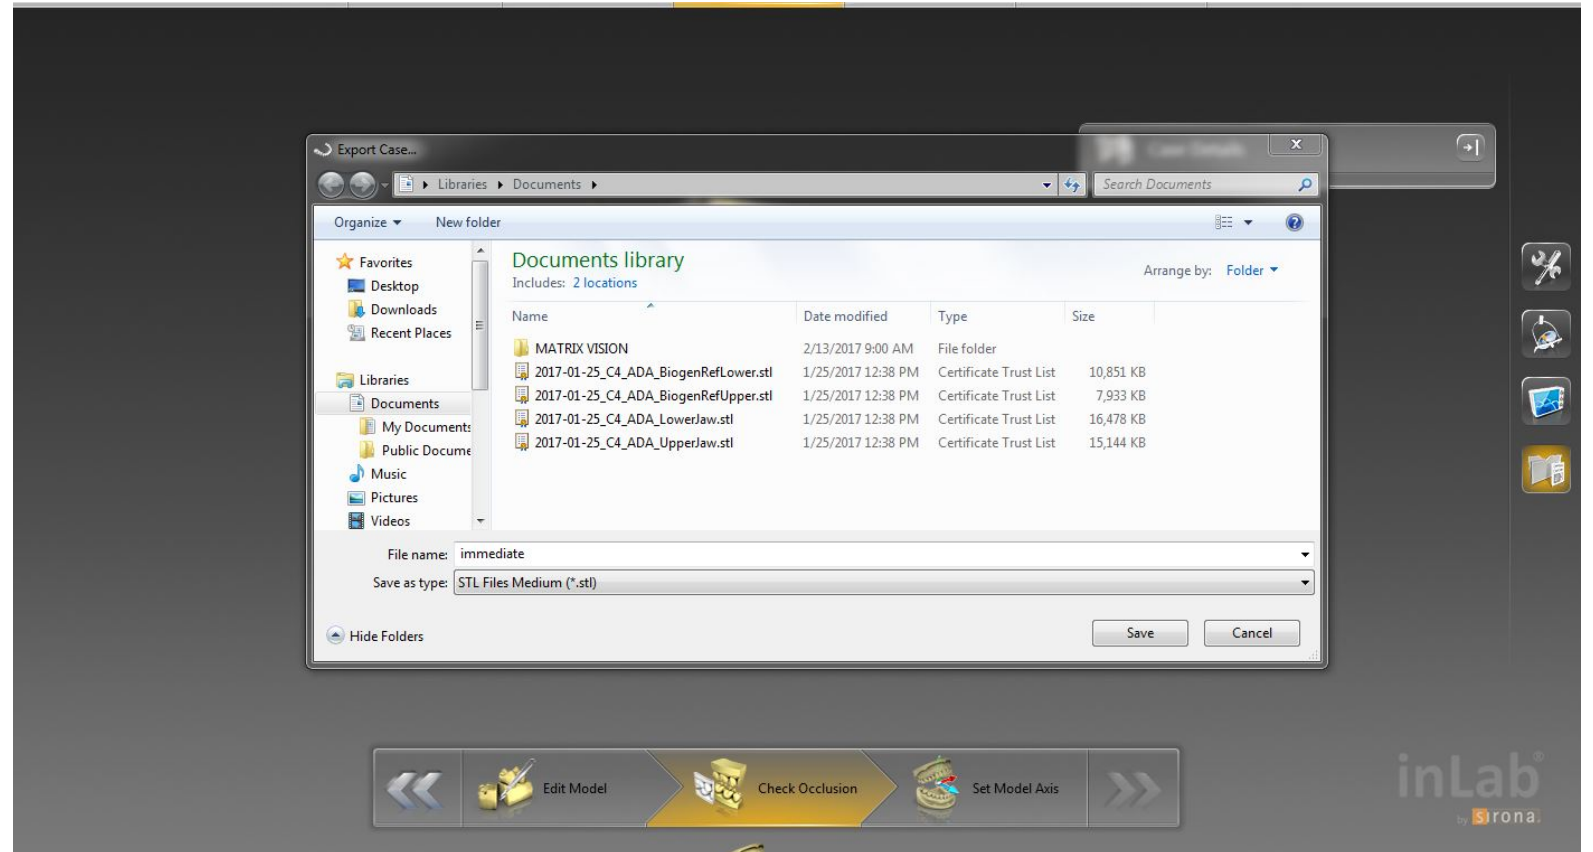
Export Case...

Libraries ▸ Documents ▸

Search Documents

Organize ▾ New folder

Favorites
Desktop
Downloads
Recent Places

Libraries
Documents
My Document
Public Docume
Music
Pictures
Videos

Documents library
Includes: 2 locations

Arrange by: Folder ▾

| Name | Date modified | Type | Size |
|---|---|---|---|
| MATRIX VISION | 2/13/2017 9:00 AM | File folder | |
| 2017-01-25_C4_ADA_BiogenRefLower.stl | 1/25/2017 12:38 PM | Certificate Trust List | 10,851 KB |
| 2017-01-25_C4_ADA_BiogenRefUpper.stl | 1/25/2017 12:38 PM | Certificate Trust List | 7,933 KB |
| 2017-01-25_C4_ADA_LowerJaw.stl | 1/25/2017 12:38 PM | Certificate Trust List | 16,478 KB |
| 2017-01-25_C4_ADA_UpperJaw.stl | 1/25/2017 12:38 PM | Certificate Trust List | 15,144 KB |

File name: immediate
Save as type: STL Files Medium (*.stl)

Hide Folders

Save Cancel

Edit Model Check Occlusion Set Model Axis

inLab by Sirona